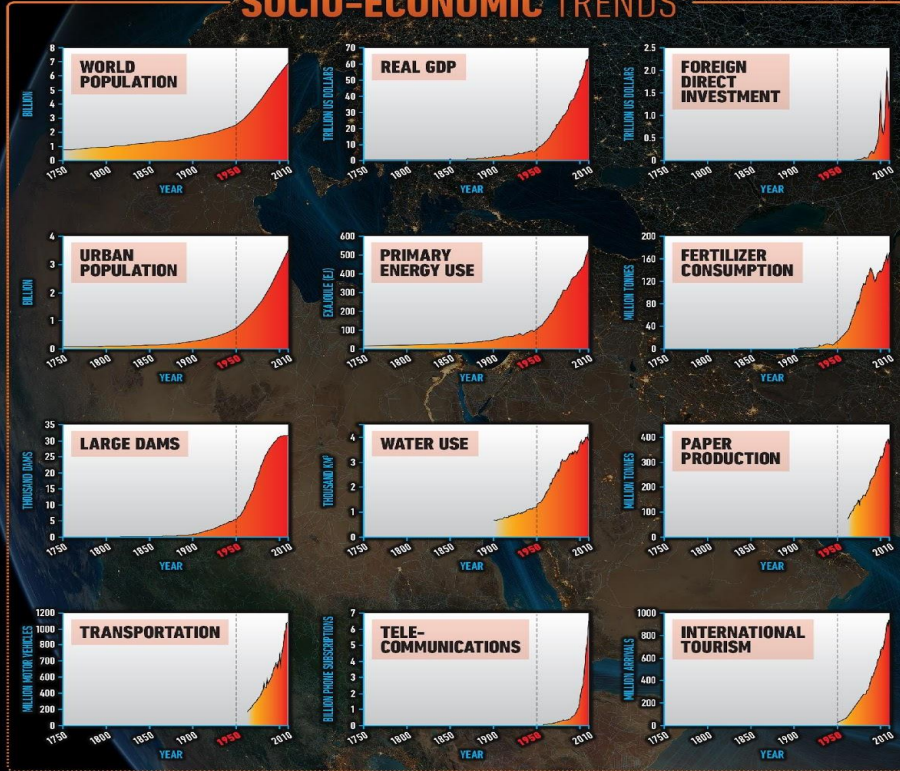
SOCIO-ECONOMIC TRENDS

WORLD POPULATION
BILLION
8 7 6 5 4 3 2 1 0
1750 1800 1850 1900 1950 2010
YEAR

REAL GDP
TRILLION US DOLLARS
70 60 50 40 30 20 10 0
1750 1800 1850 1900 1950 2010
YEAR

FOREIGN DIRECT INVESTMENT
TRILLION US DOLLARS
2.5 2.0 1.5 1.0 0.5 0
1750 1800 1850 1900 1950 2010
YEAR

URBAN POPULATION
BILLION
4 3 2 1 0
1750 1800 1850 1900 1950 2010
YEAR

PRIMARY ENERGY USE
EXAJOULE (EJ)
600 500 400 300 200 100 0
1750 1800 1850 1900 1950 2010
YEAR

FERTILIZER CONSUMPTION
MILLION TONNES
200 160 120 80 40 0
1750 1800 1850 1900 1950 2010
YEAR

LARGE DAMS
THOUSAND DAMS
35 30 25 20 15 10 5 0
1750 1800 1850 1900 1950 2010
YEAR

WATER USE
THOUSAND KM³
4 3 2 1 0
1750 1800 1850 1900 1950 2010
YEAR

PAPER PRODUCTION
MILLION TONNES
400 300 200 100 0
1750 1800 1850 1900 1950 2010
YEAR

TRANSPORTATION
MILLION MOTOR VEHICLES
1200 1000 800 600 400 200 0
1750 1800 1850 1900 1950 2010
YEAR

TELE-COMMUNICATIONS
BILLION PHONE SUBSCRIPTIONS
7 6 5 4 3 2 1 0
1750 1800 1850 1900 1950 2010
YEAR

INTERNATIONAL TOURISM
MILLION ARRIVALS
1000 800 600 400 200 0
1750 1800 1850 1900 1950 2010
YEAR